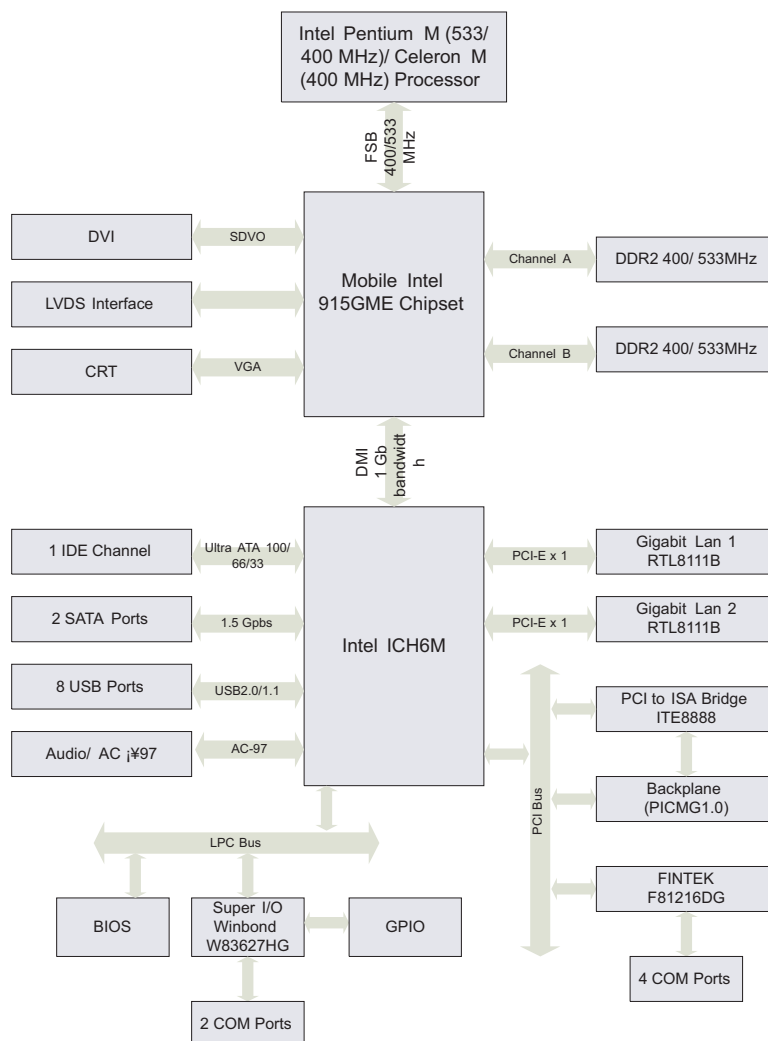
Intel Pentium M (533/ 400 MHz)/ Celeron M (400 MHz) Processor

FSB 400/533 MHz

DVI

SDVO

LVDS Interface

CRT

VGA

Mobile Intel 915GME Chipset

Channel A

DDR2 400/ 533MHz

Channel B

DDR2 400/ 533MHz

DMI 1 Gb bandwidt h

1 IDE Channel

Ultra ATA 100/ 66/33

2 SATA Ports

1.5 Gpbs

8 USB Ports

USB2.0/1.1

Audio/ AC ¡¥97

AC-97

Intel ICH6M

PCI-E x 1

Gigabit Lan 1 RTL8111B

PCI-E x 1

Gigabit Lan 2 RTL8111B

PCI Bus

PCI to ISA Bridge ITE8888

Backplane (PICMG1.0)

FINTEK F81216DG

4 COM Ports

LPC Bus

BIOS

Super I/O Winbond W83627HG

GPIO

2 COM Ports